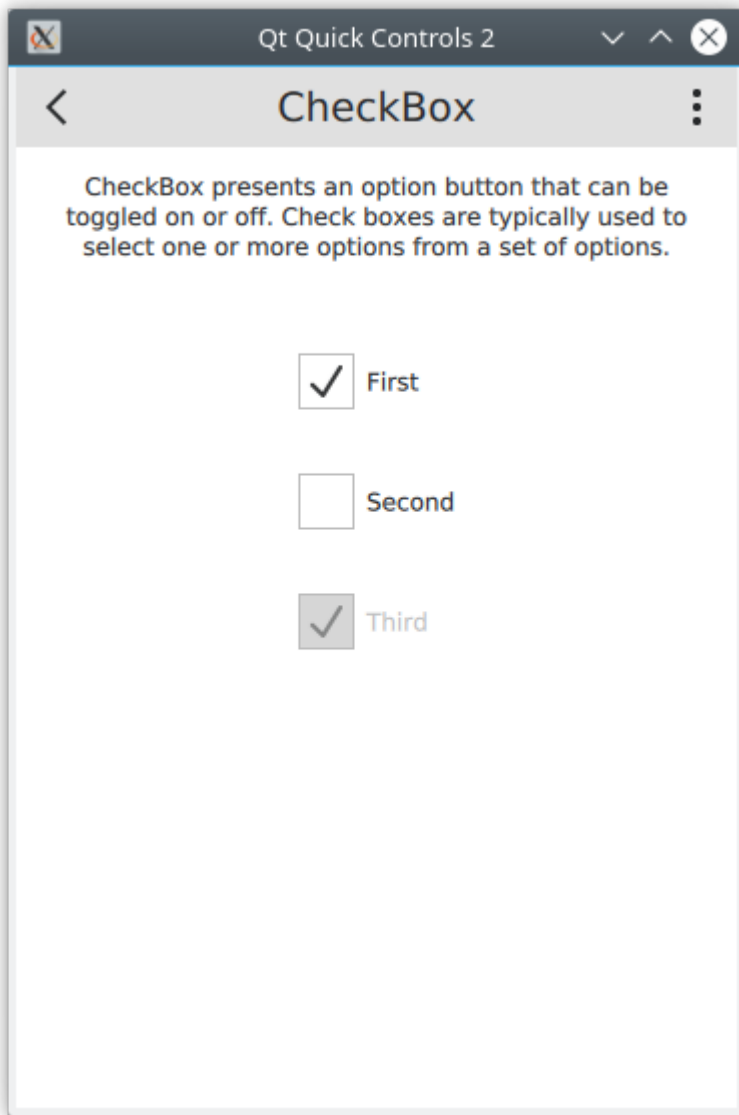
Qt Quick Controls 2

CheckBox

CheckBox presents an option button that can be toggled on or off. Check boxes are typically used to select one or more options from a set of options.

First

Second

Third